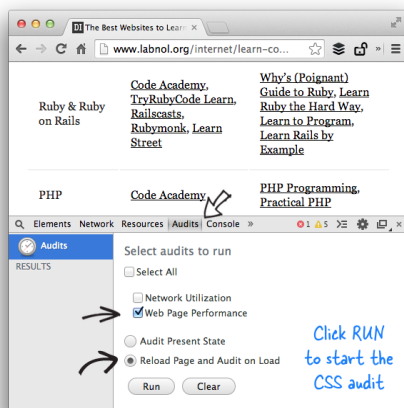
DI The Best Websites to Lear

www.labnol.org/internet/learn-co...

| Ruby & Ruby on Rails | Code Academy, TryRubyCode Learn, Railscasts, Rubymonk, Learn Street | Why's (Poignant) Guide to Ruby, Learn Ruby the Hard Way, Learn to Program, Learn Rails by Example |
|---|---|---|
| PHP | Code Academy | PHP Programming, Practical PHP |

Elements Network Resources Audits Console »

1 5

Audits

RESULTS

Select audits to run

Select All

Network Utilization

Web Page Performance

Audit Present State

Reload Page and Audit on Load

Run Clear

Click RUN to start the CSS audit